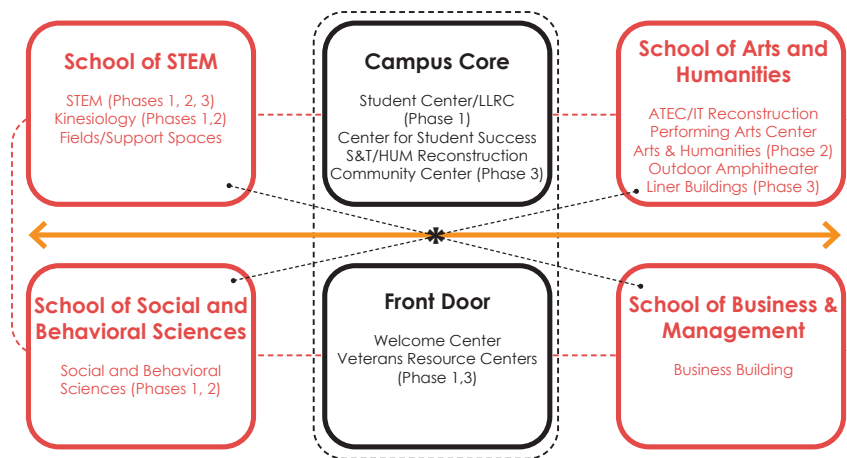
School of STEM

STEM (Phases 1, 2, 3)
Kinesiology (Phases 1,2)
Fields/Support Spaces

Campus Core

Student Center/LLRC
(Phase 1)
Center for Student Success
S&T/HUM Reconstruction
Community Center (Phase 3)

School of Arts and Humanities

ATEC/IT Reconstruction
Performing Arts Center
Arts & Humanities (Phase 2)
Outdoor Amphitheater
Liner Buildings (Phase 3)

School of Social and Behavioral Sciences

Social and Behavioral Sciences (Phases 1, 2)

Front Door

Welcome Center
Veterans Resource Centers
(Phase 1,3)

School of Business & Management

Business Building